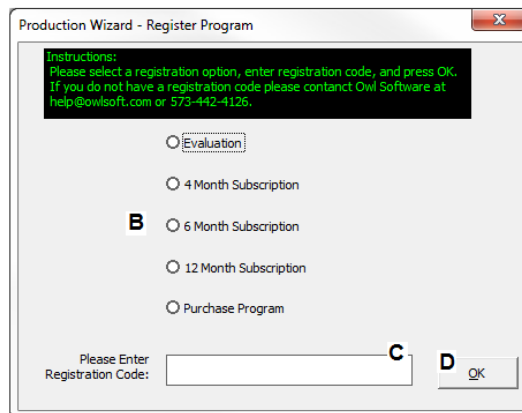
Production Wizard - Register Program

Instructions:
Please select a registration option, enter registration code, and press OK.
If you do not have a registration code please contanct Owl Software at help@owlsoft.com or 573-442-4126.

Evaluation

4 Month Subscription

B

6 Month Subscription

12 Month Subscription

Purchase Program

Please Enter Registration Code:

C

D

OK